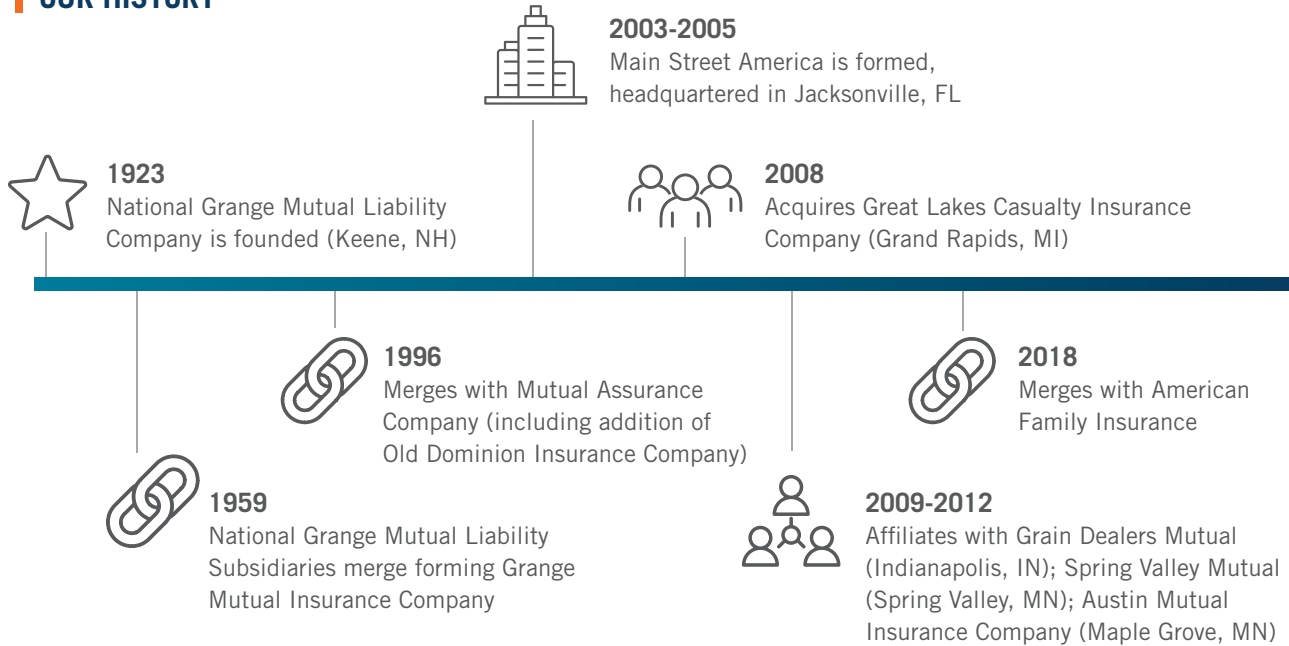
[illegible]

2003-2005
Main Street America is formed, headquartered in Jacksonville, FL

1923
National Grange Mutual Liability Company is founded (Keene, NH)

2008
Acquires Great Lakes Casualty Insurance Company (Grand Rapids, MI)

1996
Merges with Mutual Assurance Company (including addition of Old Dominion Insurance Company)

2018
Merges with American Family Insurance

1959
National Grange Mutual Liability Subsidiaries merge forming Grange Mutual Insurance Company

2009-2012
Affiliates with Grain Dealers Mutual (Indianapolis, IN); Spring Valley Mutual (Spring Valley, MN); Austin Mutual Insurance Company (Maple Grove, MN)